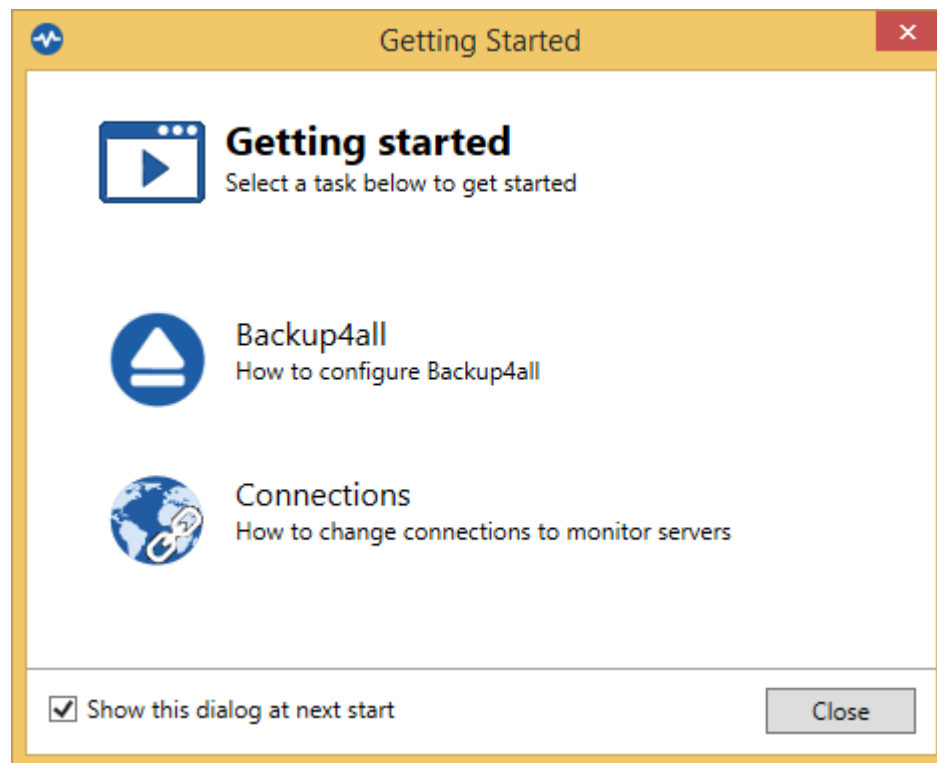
Getting Started

Getting started
Select a task below to get started

Backup4all
How to configure Backup4all

Connections
How to change connections to monitor servers

Show this dialog at next start

Close